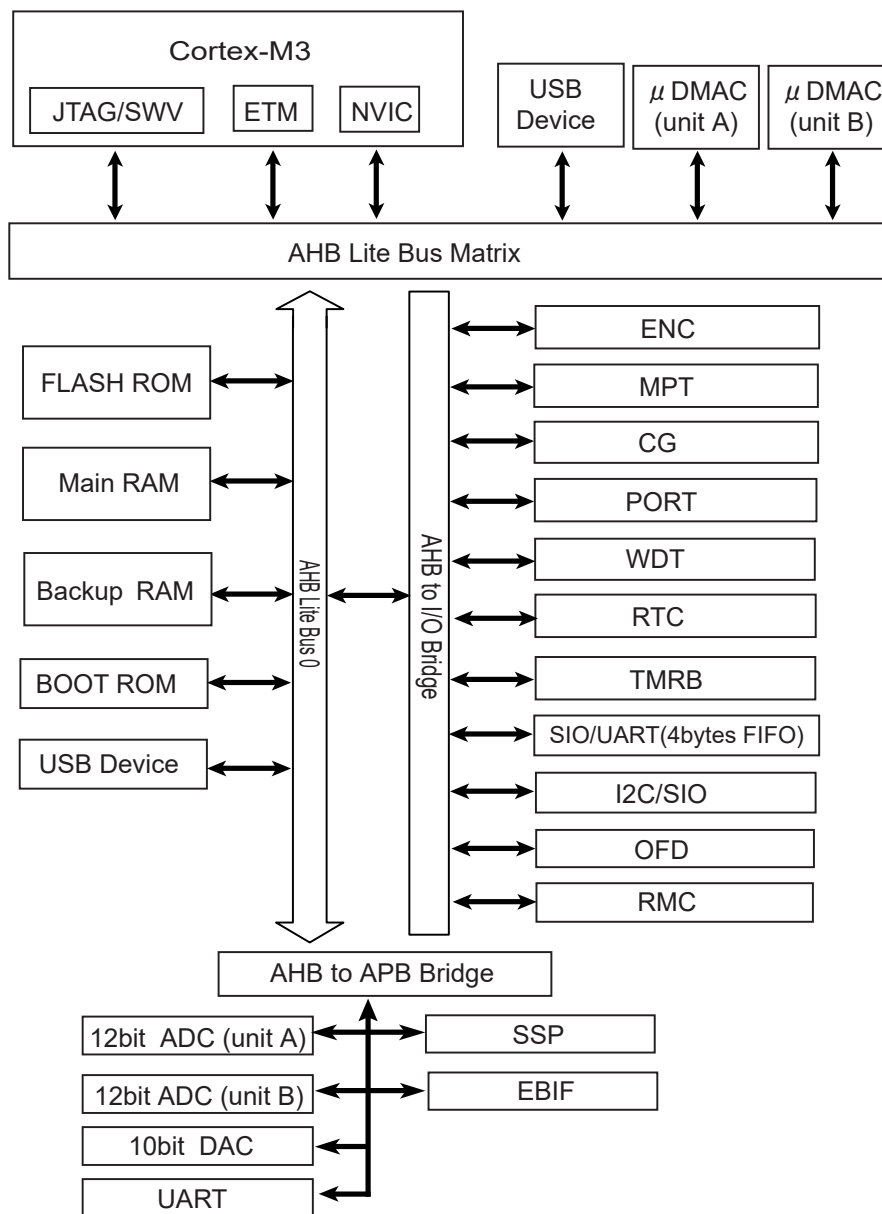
Cortex-M3

JTAG/SWV

ETM

NVIC

USB Device

$\mu$ DMAC (unit A)

$\mu$ DMAC (unit B)

AHB Lite Bus Matrix

FLASH ROM

Main RAM

Backup RAM

BOOT ROM

USB Device

AHB Lite Bus 0

AHB to I/O Bridge

ENC

MPT

CG

PORT

WDT

RTC

TMRB

SIO/UART(4bytes FIFO)

I2C/SIO

OFD

RMC

AHB to APB Bridge

12bit ADC (unit A)

12bit ADC (unit B)

10bit DAC

UART

SSP

EBIF